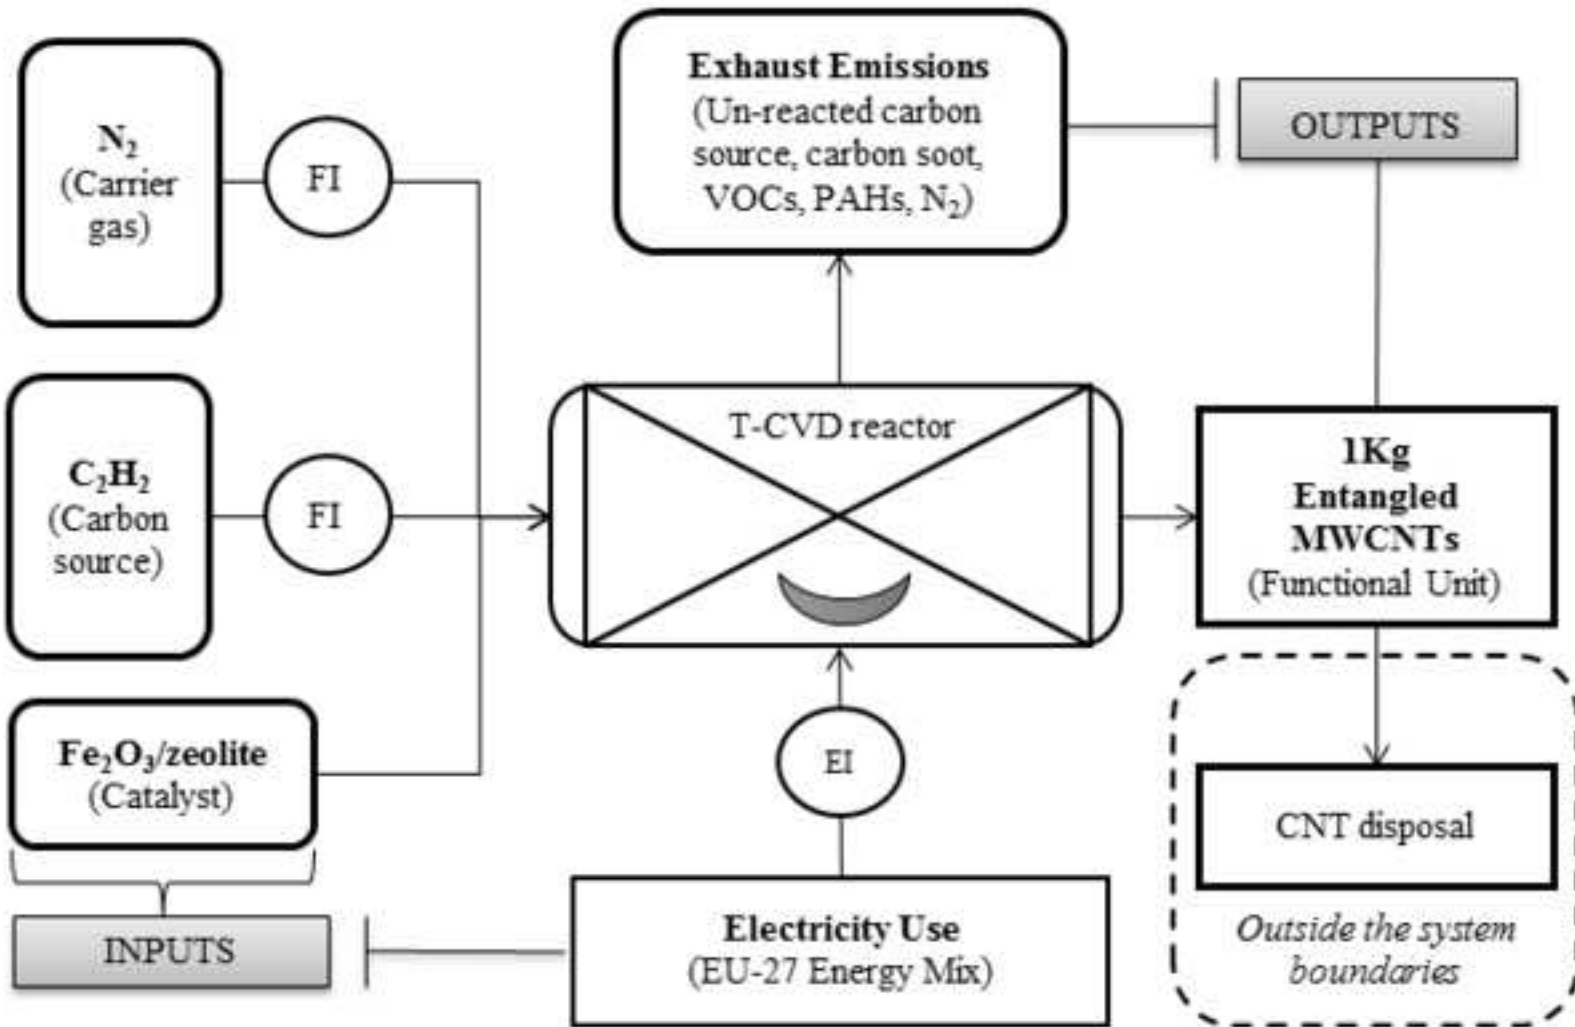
$N_2$
(Carrier gas)

FI

$C_2H_2$
(Carbon source)

FI

$Fe_2O_3$/zeolite
(Catalyst)

INPUTS

Exhaust Emissions
(Un-reacted carbon source, carbon soot, VOCs, PAHs, $N_2$)

OUTPUTS

T-CVD reactor

EI

Electricity Use
(EU-27 Energy Mix)

1Kg
Entangled
MWCNTs
(Functional Unit)

CNT disposal

Outside the system boundaries